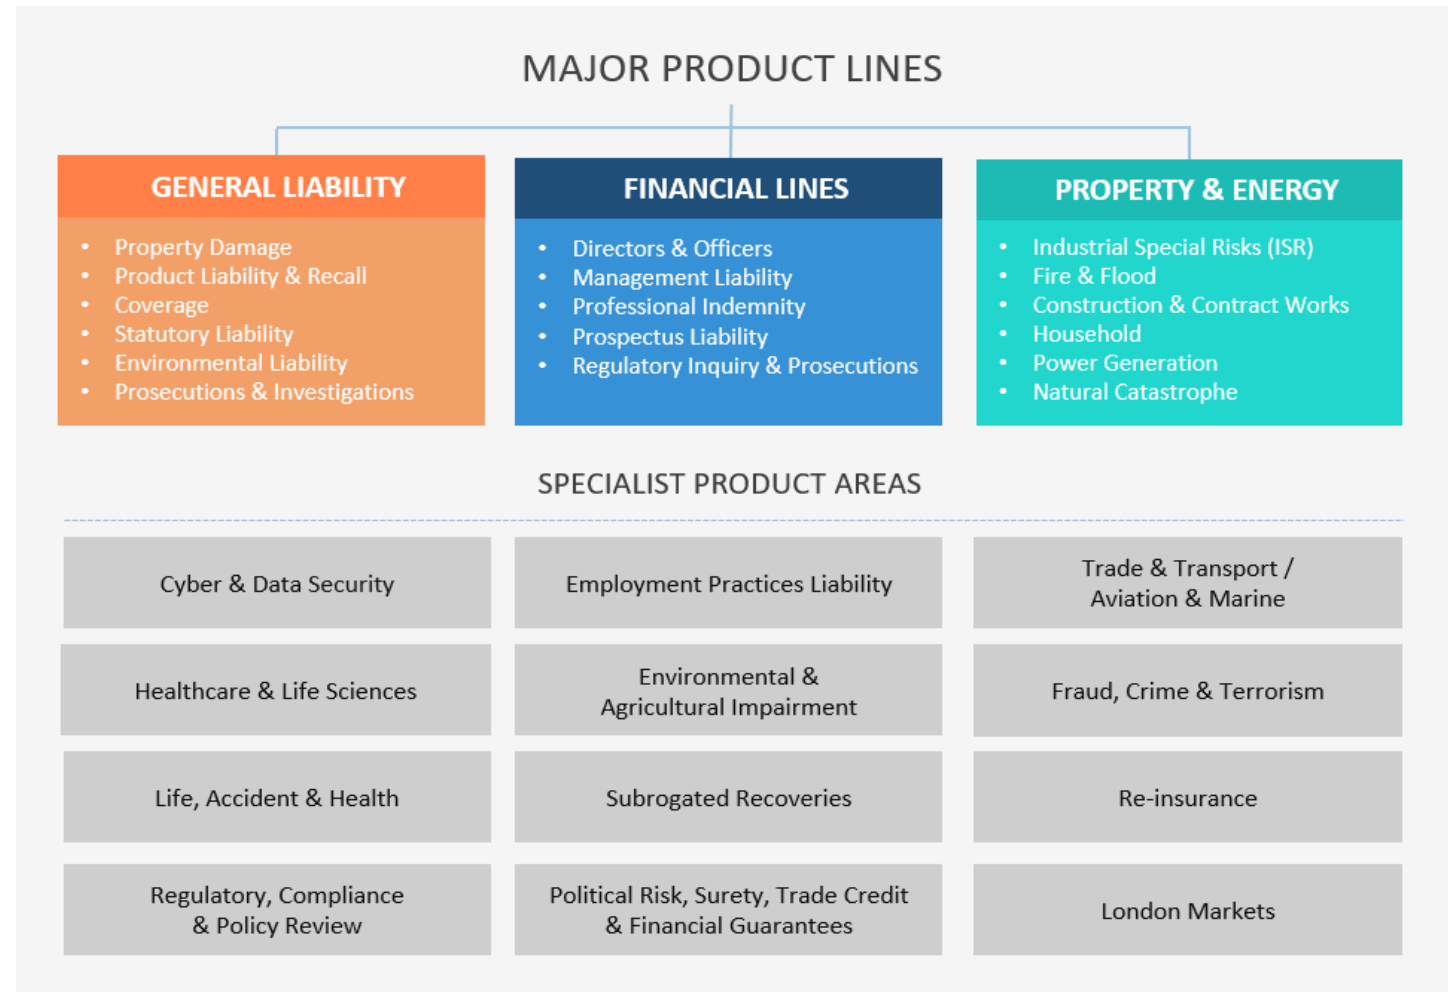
MAJOR PRODUCT LINES

GENERAL LIABILITY
- Property Damage
- Product Liability & Recall
- Coverage
- Statutory Liability
- Environmental Liability
- Prosecutions & Investigations

FINANCIAL LINES
- Directors & Officers
- Management Liability
- Professional Indemnity
- Prospectus Liability
- Regulatory Inquiry & Prosecutions

PROPERTY & ENERGY
- Industrial Special Risks (ISR)
- Fire & Flood
- Construction & Contract Works
- Household
- Power Generation
- Natural Catastrophe

SPECIALIST PRODUCT AREAS

| Cyber & Data Security | Employment Practices Liability | Trade & Transport / Aviation & Marine |
|---|---|---|
| Healthcare & Life Sciences | Environmental & Agricultural Impairment | Fraud, Crime & Terrorism |
| Life, Accident & Health | Subrogated Recoveries | Re-insurance |
| Regulatory, Compliance & Policy Review | Political Risk, Surety, Trade Credit & Financial Guarantees | London Markets |